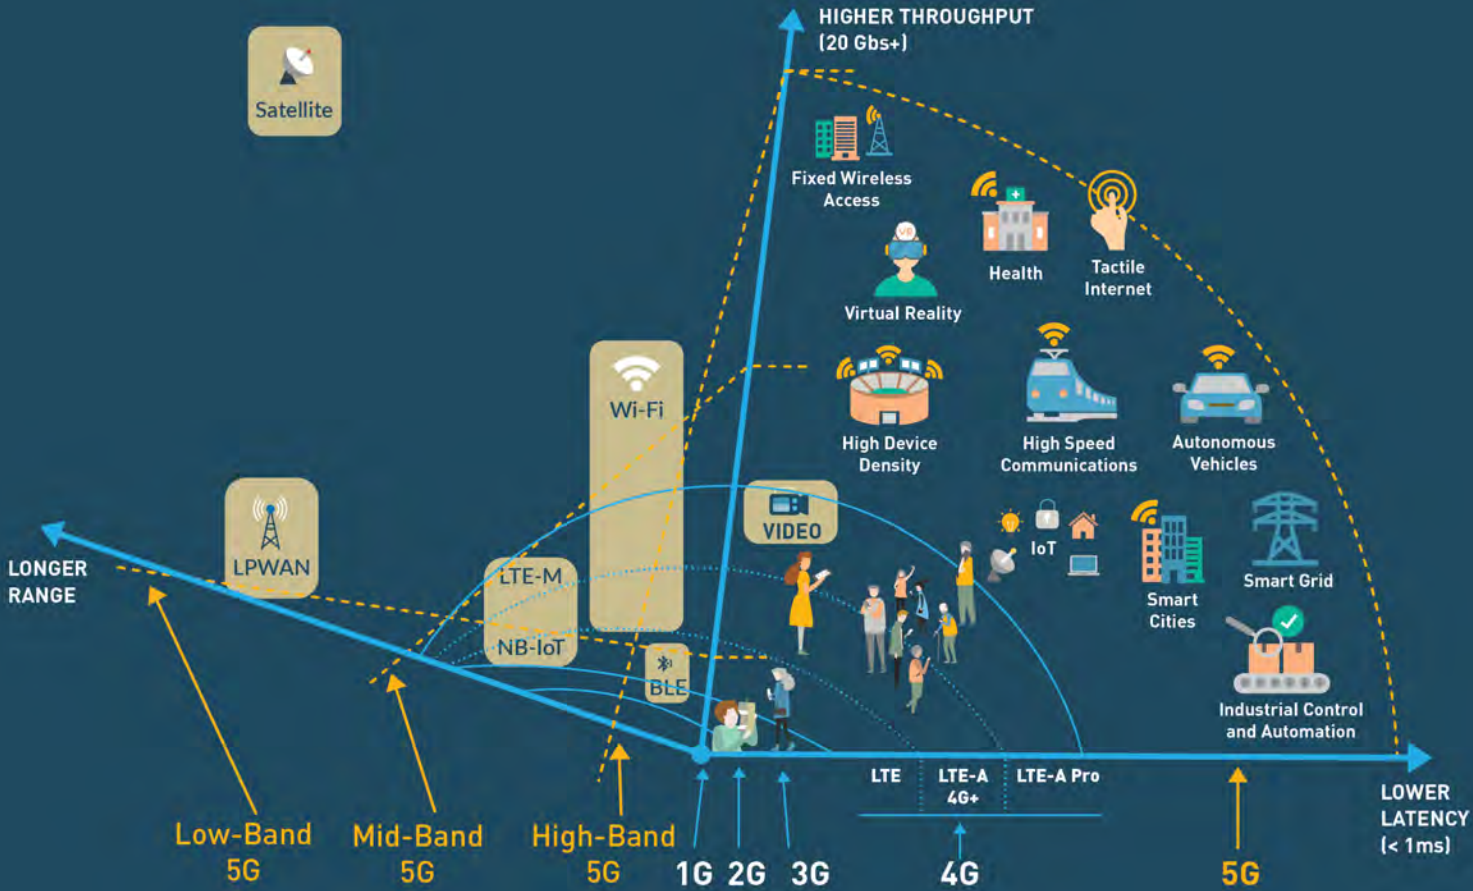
HIGHER THROUGHPUT
(20 Gbs+)

Satellite

Fixed Wireless Access

Health

Tactile Internet

Virtual Reality

Wi-Fi

High Device Density

High Speed Communications

Autonomous Vehicles

LPWAN

VIDEO

LONGER RANGE

LTE-M

NB-IoT

IoT

Smart Cities

Smart Grid

BLE

Industrial Control and Automation

LTE

LTE-A 4G+

LTE-A Pro

LOWER LATENCY
(< 1ms)

Low-Band 5G

Mid-Band 5G

High-Band 5G

1G

2G

3G

4G

5G